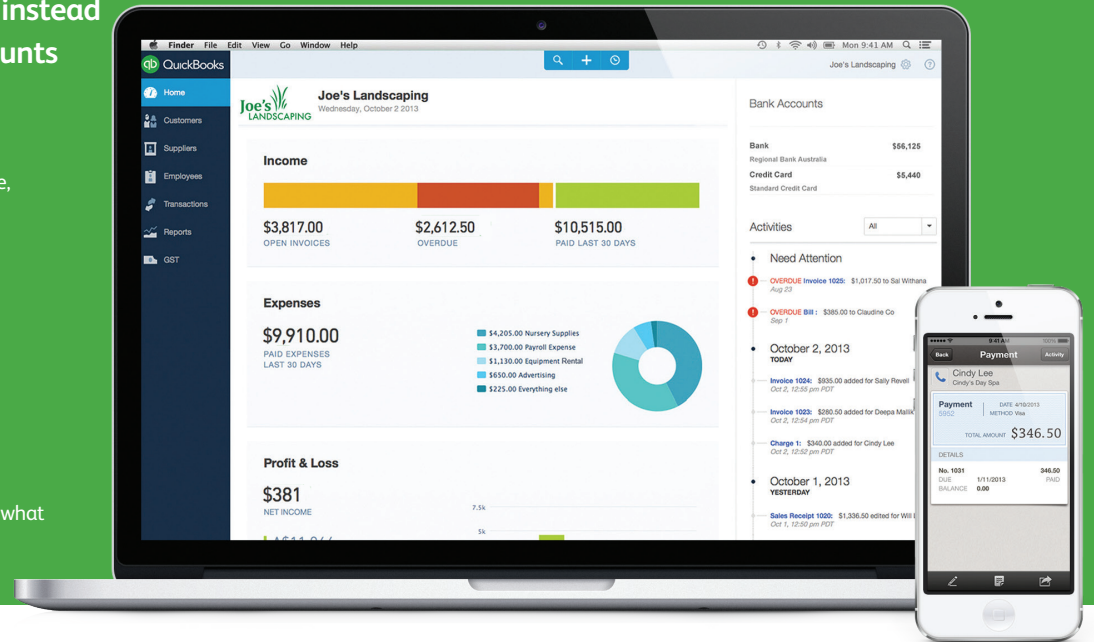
instead
unts

e,

what

Finder File Edit View Go Window Help
Mon 9:41 AM
QuickBooks
Joe's Landscaping
Home
Customers
Suppliers
Employees
Transactions
Reports
GST
Joe's LANDSCAPING
Joe's Landscaping
Wednesday, October 2 2013
Income
$3,817.00
OPEN INVOICES
$2,612.50
OVERDUE
$10,515.00
PAID LAST 30 DAYS
Expenses
$9,910.00
PAID EXPENSES LAST 30 DAYS
$4,205.00 Nursery Supplies
$3,700.00 Payroll Expense
$1,130.00 Equipment Rental
$650.00 Advertising
$225.00 Everything else
Profit & Loss
$381
NET INCOME
7.5k
5k
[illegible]
Bank Accounts
Bank
Regional Bank Australia
$56,125
Credit Card
Standard Credit Card
$5,440
Activities
All
Need Attention
OVERDUE Invoice 1025: $1,017.50 to Sal Withana
Aug 23
OVERDUE Bill: $385.00 to Claudine Co
Sep 1
October 2, 2013
TODAY
Invoice 1024: $935.00 added for Sally Revell
Oct 2, 12:55 pm PDT
Invoice 1023: $280.50 added for Deepa Mallik
Oct 2, 12:54 pm PDT
Charge 1: $340.00 added for Cindy Lee
Oct 2, 12:52 pm PDT
October 1, 2013
YESTERDAY
Sales Receipt 1020: $1,336.50 edited for Will
Oct 1, 12:50 pm PDT
9:41 AM
Back
Payment
Activity
Cindy Lee
Cindy's Day Spa
Payment
5952
DATE 4/10/2013
METHOD Visa
TOTAL AMOUNT $346.50
DETAILS
No. 1031
346.50
DUE
1/11/2013
PAID
BALANCE
0.00